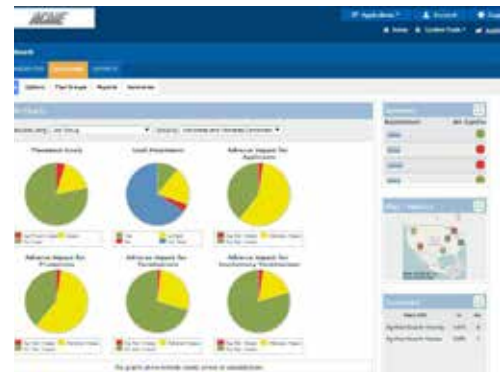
ACME

Applications
Account

Home
Custom Tools

Options
Plan Groups
Reports

Threshold Score
Goal Attainment
Adverse Impact for Applicants

Adverse Impact for Promotions
Adverse Impact for Terminations
Adverse Impact for Involuntary Terminations

Map - Statistics

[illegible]